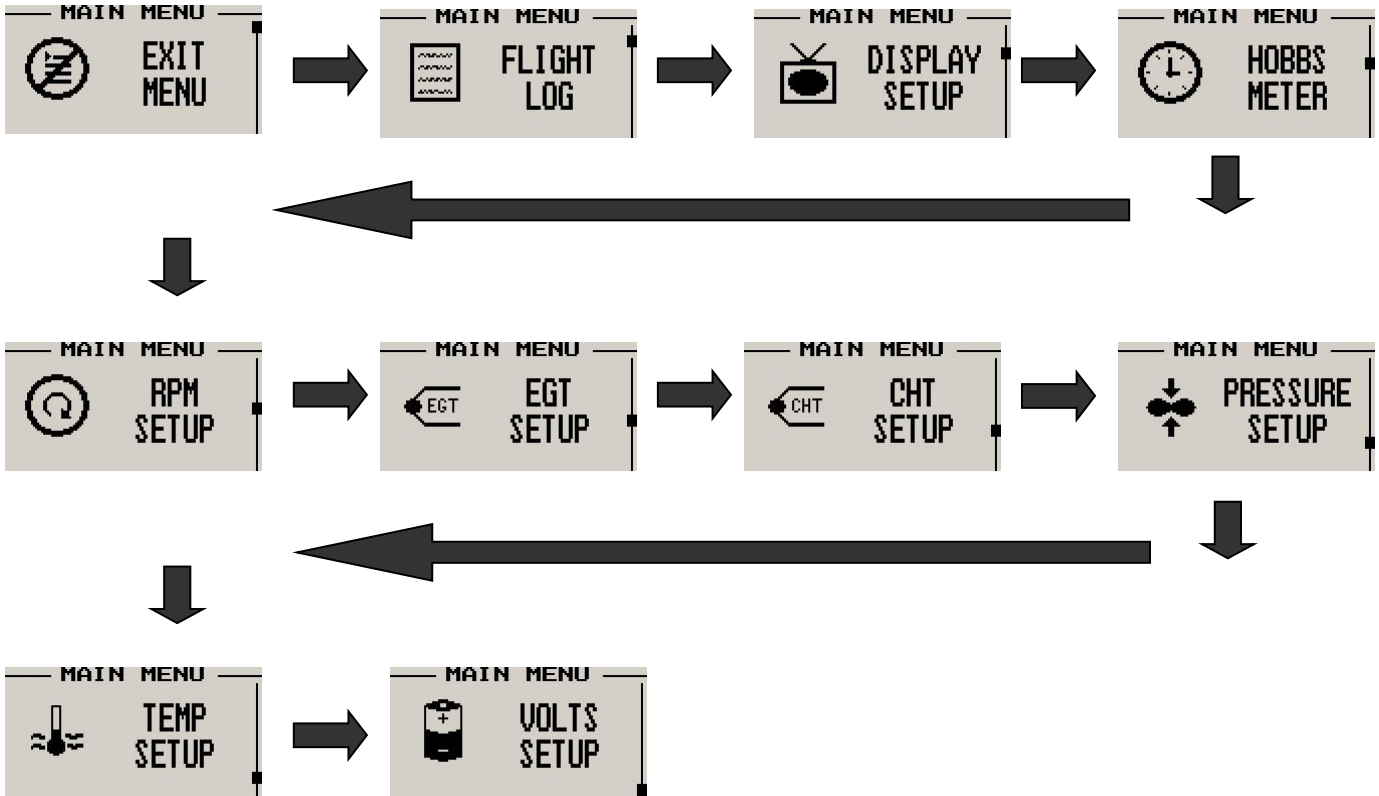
MAIN MENU
EXIT MENU

MAIN MENU
FLIGHT LOG

MAIN MENU
DISPLAY SETUP

MAIN MENU
HOBBS METER

MAIN MENU
RPM SETUP

MAIN MENU
EGT
EGT SETUP

MAIN MENU
CHT
CHT SETUP

MAIN MENU
PRESSURE SETUP

MAIN MENU
TEMP SETUP

MAIN MENU
+
VOLTS SETUP